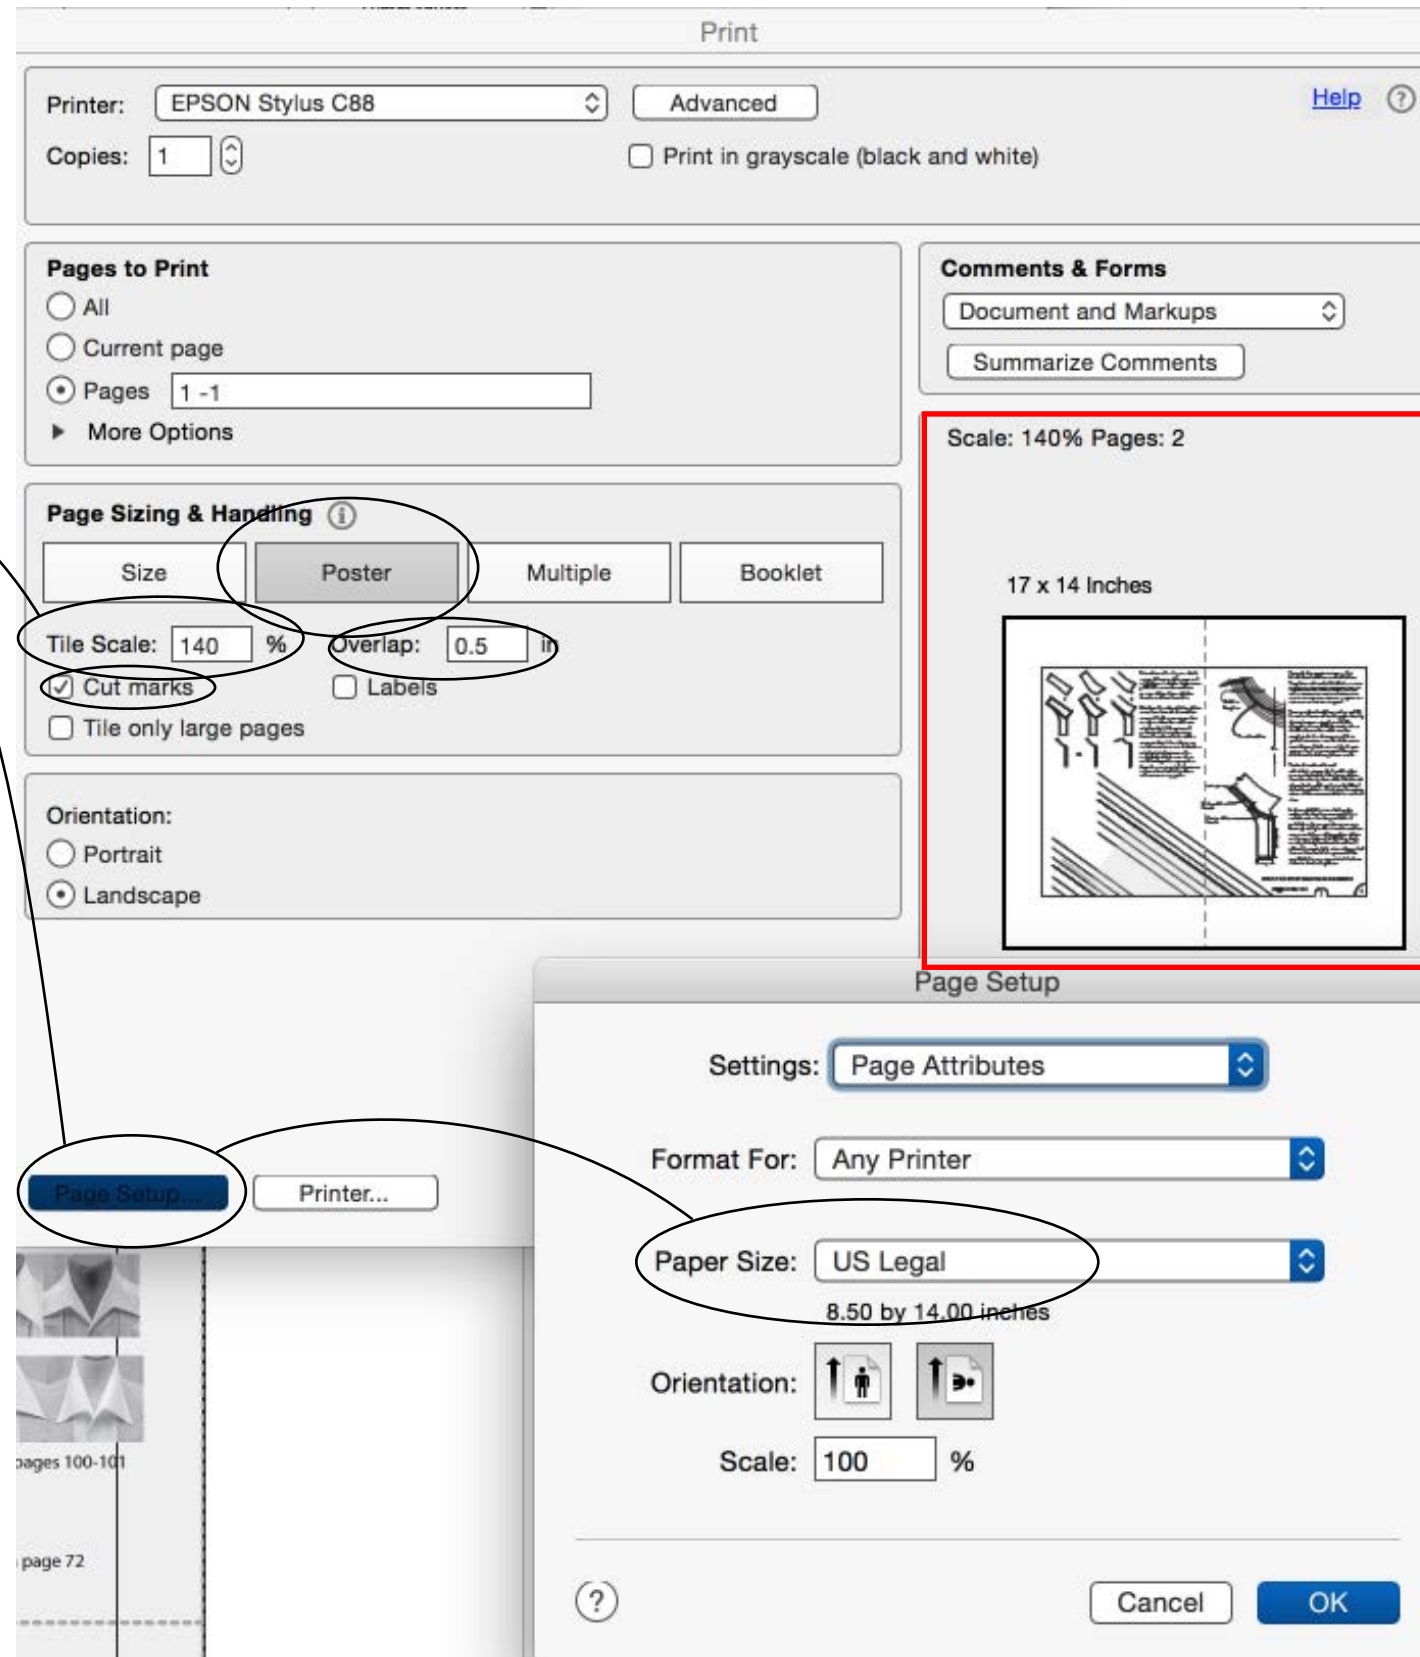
Print

Printer: EPSON Stylus C88
Advanced
Help
Copies: 1
Print in grayscale (black and white)

Pages to Print
All
Current page
Pages 1 -1
More Options

Comments & Forms
Document and Markups
Summarize Comments

Scale: 140% Pages: 2

17 x 14 Inches

Page Sizing & Handling
Size
Poster
Multiple
Booklet
Tile Scale: 140 %
Overlap: 0.5 in
Cut marks
Labels
Tile only large pages

Orientation:
Portrait
Landscape

Page Setup...
Printer...

pages 100-101

page 72

Page Setup

Settings: Page Attributes

Format For: Any Printer

Paper Size: US Legal
8.50 by 14.00 inches

Orientation:

Scale: 100 %

Cancel
OK